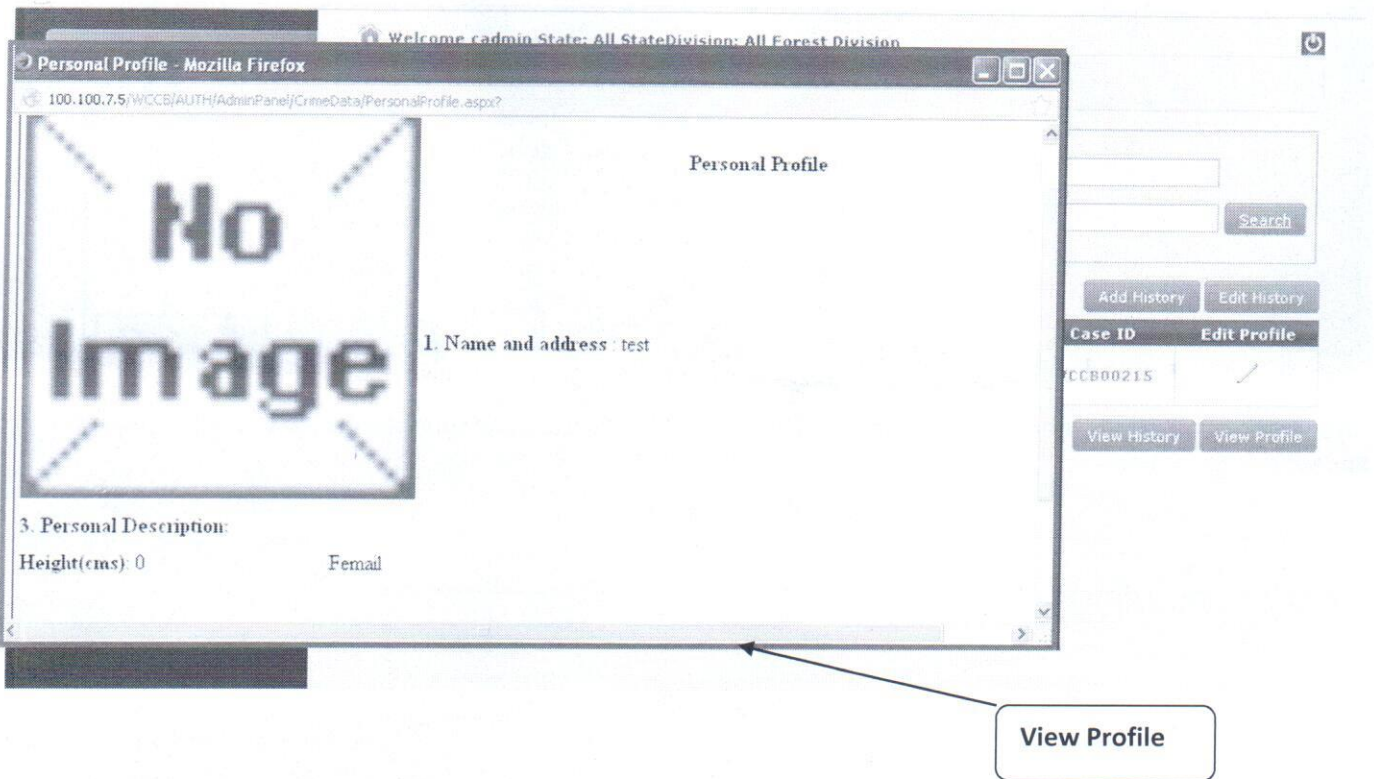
Welcome cadmin State: All StateDivision: All Forest Division

Personal Profile - Mozilla Firefox

100.100.7.5/WCCB/AUTH/AdminPanel/CrimeData/PersonalProfile.aspx?

No Image

Personal Profile

1. Name and address : test

3. Personal Description:

Height(cms): 0

Femail

Search

Add History

Edit History

Case ID

Edit Profile

CCB00215

View History

View Profile

View Profile